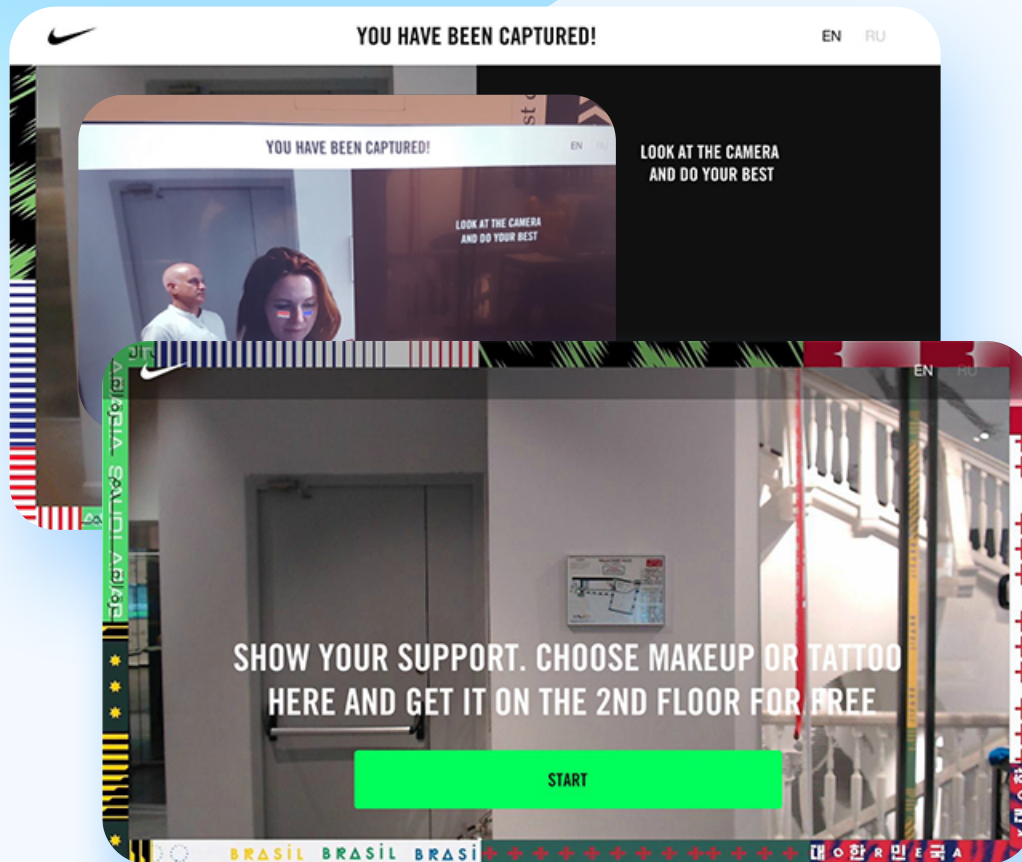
YOU HAVE BEEN CAPTURED!

EN RU

LOOK AT THE CAMERA AND DO YOUR BEST

YOU HAVE BEEN CAPTURED!

EN RU

LOOK AT THE CAMERA AND DO YOUR BEST

EN RU

SHOW YOUR SUPPORT. CHOOSE MAKEUP OR TATTOO HERE AND GET IT ON THE 2ND FLOOR FOR FREE

START

BRASIL BRASIL BRASI

대한민국